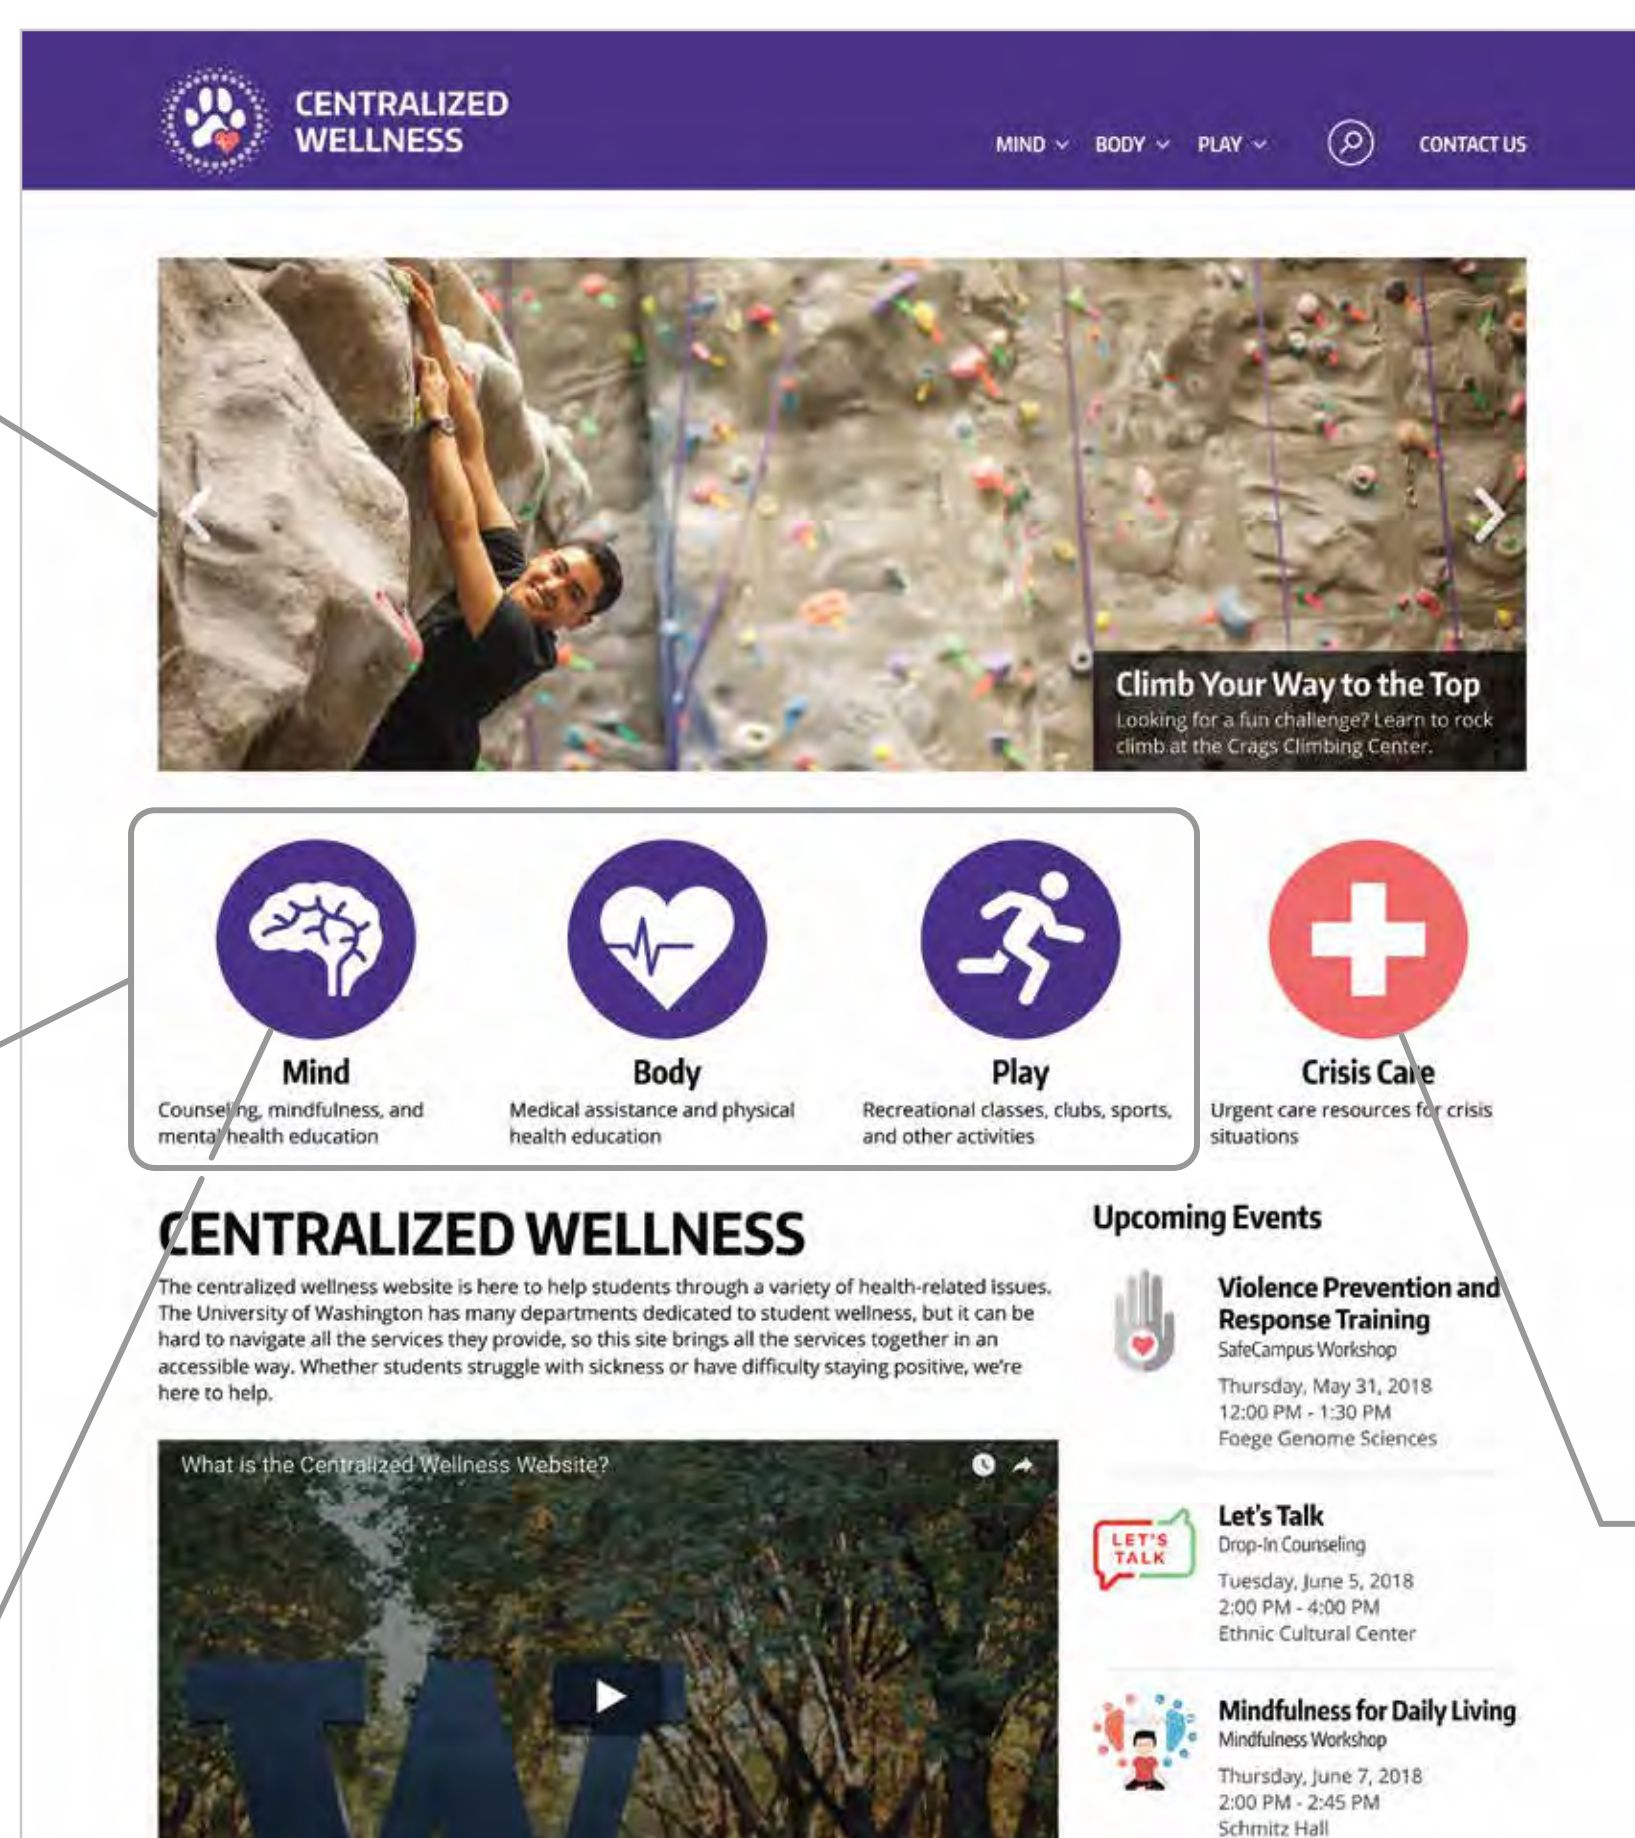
CENTRALIZED WELLNESS

MIND BODY PLAY CONTACT US

Climb Your Way to the Top
Looking for a fun challenge? Learn to rock climb at the Crags Climbing Center.

Mind
Counseling, mindfulness, and mental health education

Body
Medical assistance and physical health education

Play
Recreational classes, clubs, sports, and other activities

Crisis Care
Urgent care resources for crisis situations

CENTRALIZED WELLNESS

The centralized wellness website is here to help students through a variety of health-related issues. The University of Washington has many departments dedicated to student wellness, but it can be hard to navigate all the services they provide, so this site brings all the services together in an accessible way. Whether students struggle with sickness or have difficulty staying positive, we're here to help.

What is the Centralized Wellness Website?

Upcoming Events

Violence Prevention and Response Training
SafeCampus Workshop
Thursday, May 31, 2018
12:00 PM - 1:30 PM
Foege Genome Sciences

LET'S TALK
Let's Talk
Drop-In Counseling
Tuesday, June 5, 2018
2:00 PM - 4:00 PM
Ethnic Cultural Center

Mindfulness for Daily Living
Mindfulness Workshop
Thursday, June 7, 2018
2:00 PM - 2:45 PM
Schmitz Hall